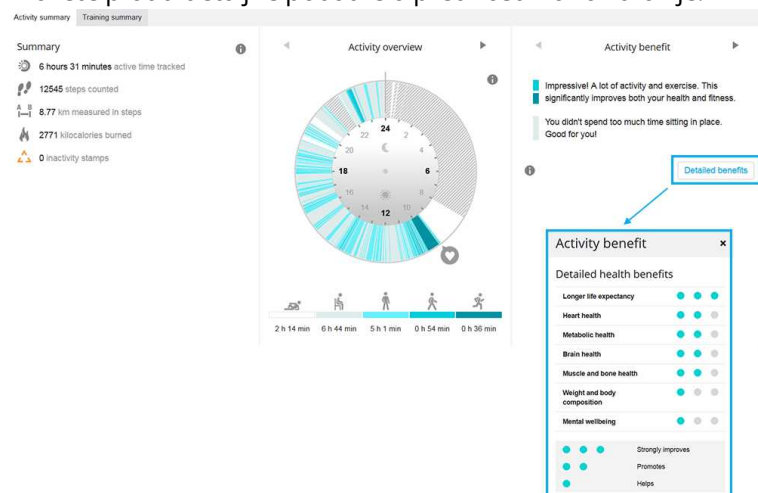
Activity summary Training summary

Summary
6 hours 31 minutes active time tracked
12545 steps counted
8.77 km measured in steps
2771 kilocalories burned
0 inactivity stamps

Activity overview

24 2 4 6 8 10 12 14 16 18 20 22

2 h 14 min 6 h 44 min 5 h 1 min 0 h 54 min 0 h 36 min

Activity benefit

Impressive! A lot of activity and exercise. This significantly improves both your health and fitness.

You didn't spend too much time sitting in place. Good for you!

Detailed benefits

Activity benefit ×

Detailed health benefits

Longer life expectancy
Heart health
Metabolic health
Brain health
Muscle and bone health
Weight and body composition
Mental wellbeing

Strongly improves
Promotes
Helps